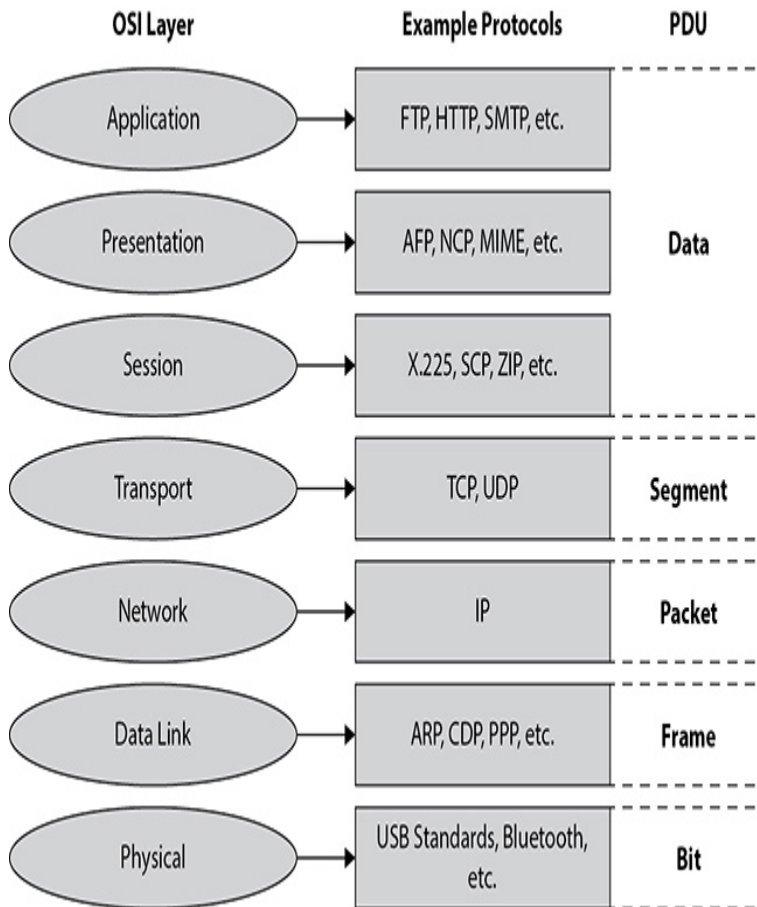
| OSI Layer | Example Protocols | PDU |
|---|---|---|
| Application | FTP, HTTP, SMTP, etc. | Data |
| Presentation | AFP, NCP, MIME, etc. | Data |
| Session | X.225, SCP, ZIP, etc. | Data |
| Transport | TCP, UDP | Segment |
| Network | IP | Packet |
| Data Link | ARP, CDP, PPP, etc. | Frame |
| Physical | USB Standards, Bluetooth, etc. | Bit |